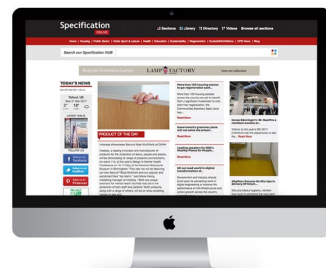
Specification ONLINE

Sections | Library | Directory | Videos | Browse all sections

Search our Specification HUB

LAMP FACTORY

TODAY'S NEWS

PRODUCT OF THE DAY

Read More

Read More

Read More

Read More

Read More